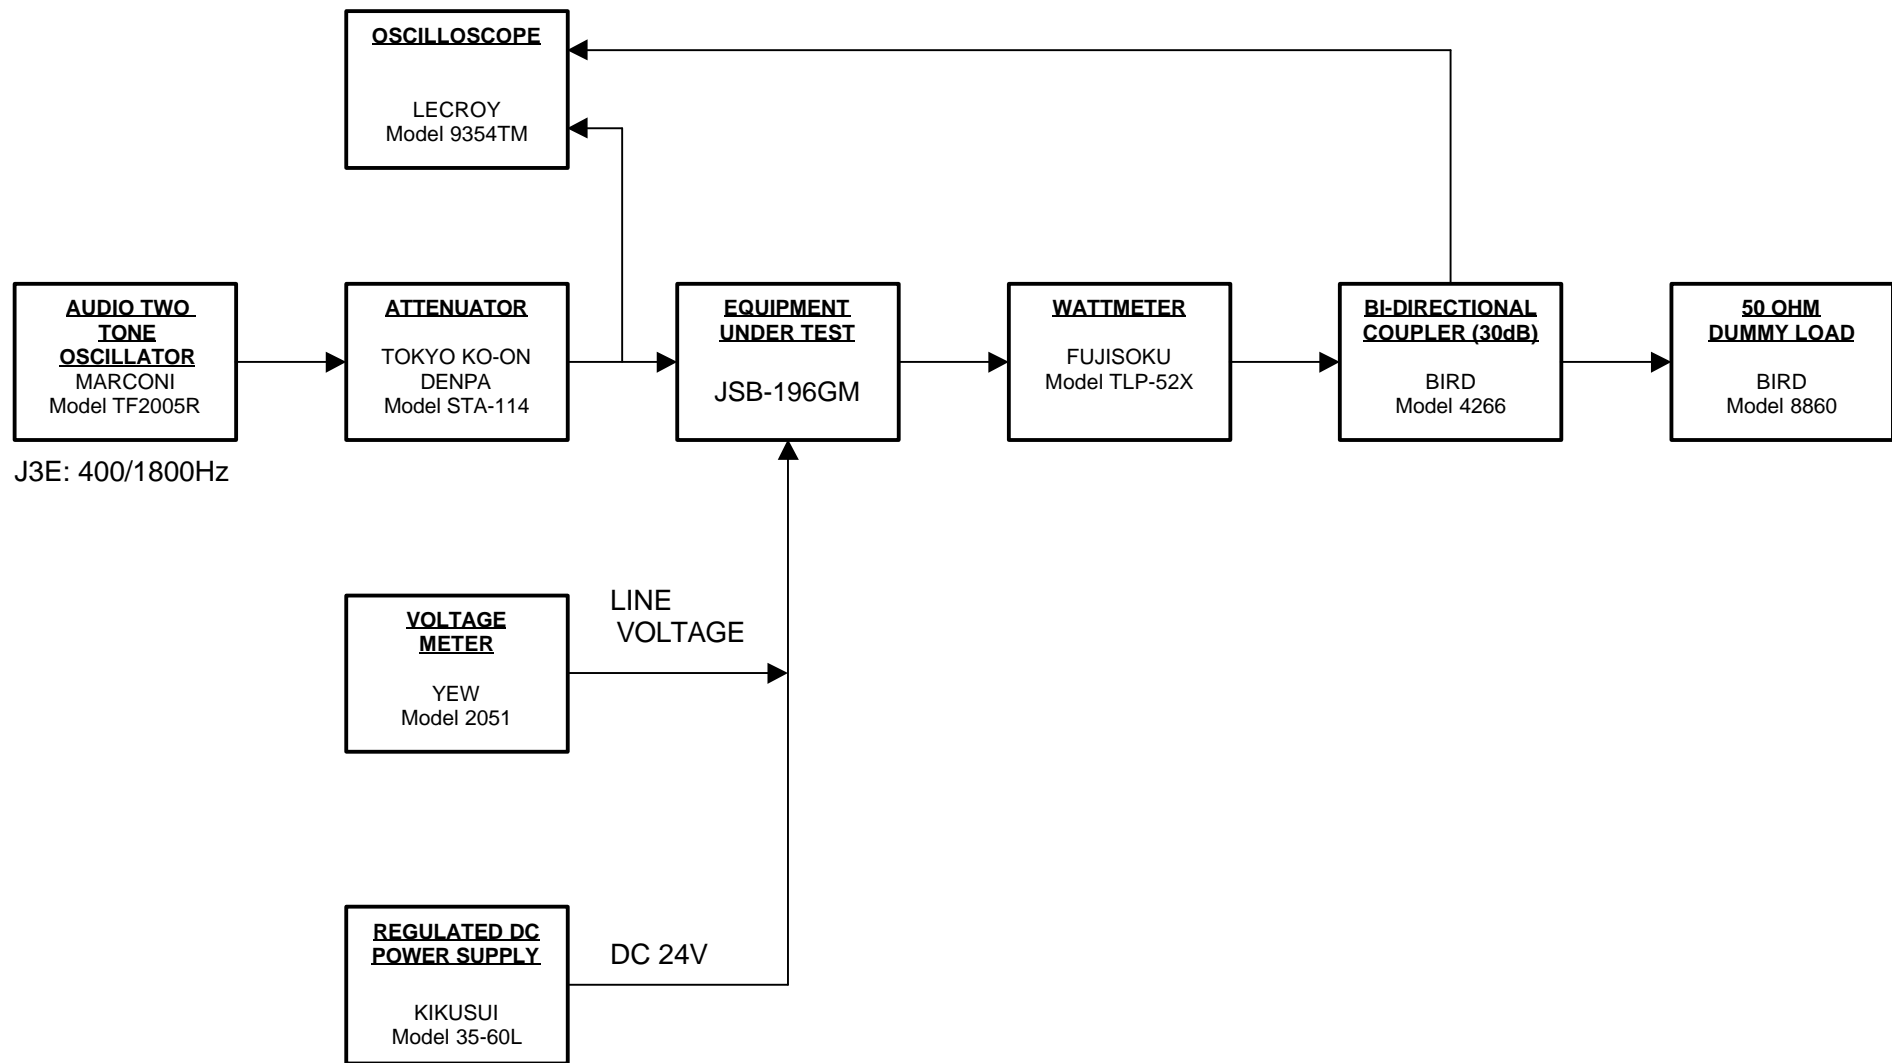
OSCILLOSCOPE

LECROY
Model 9354TM

AUDIO TWO TONE OSCILLATOR
MARCONI
Model TF2005R

J3E: 400/1800Hz

ATTENUATOR

TOKYO KO-ON DENPA
Model STA-114

EQUIPMENT UNDER TEST

JSB-196GM

WATTMETER

FUJISOKU
Model TLP-52X

BI-DIRECTIONAL COUPLER (30dB)

BIRD
Model 4266

50 OHM DUMMY LOAD

BIRD
Model 8860

VOLTAGE METER

YEW
Model 2051

LINE VOLTAGE

REGULATED DC POWER SUPPLY

KIKUSUI
Model 35-60L

DC 24V